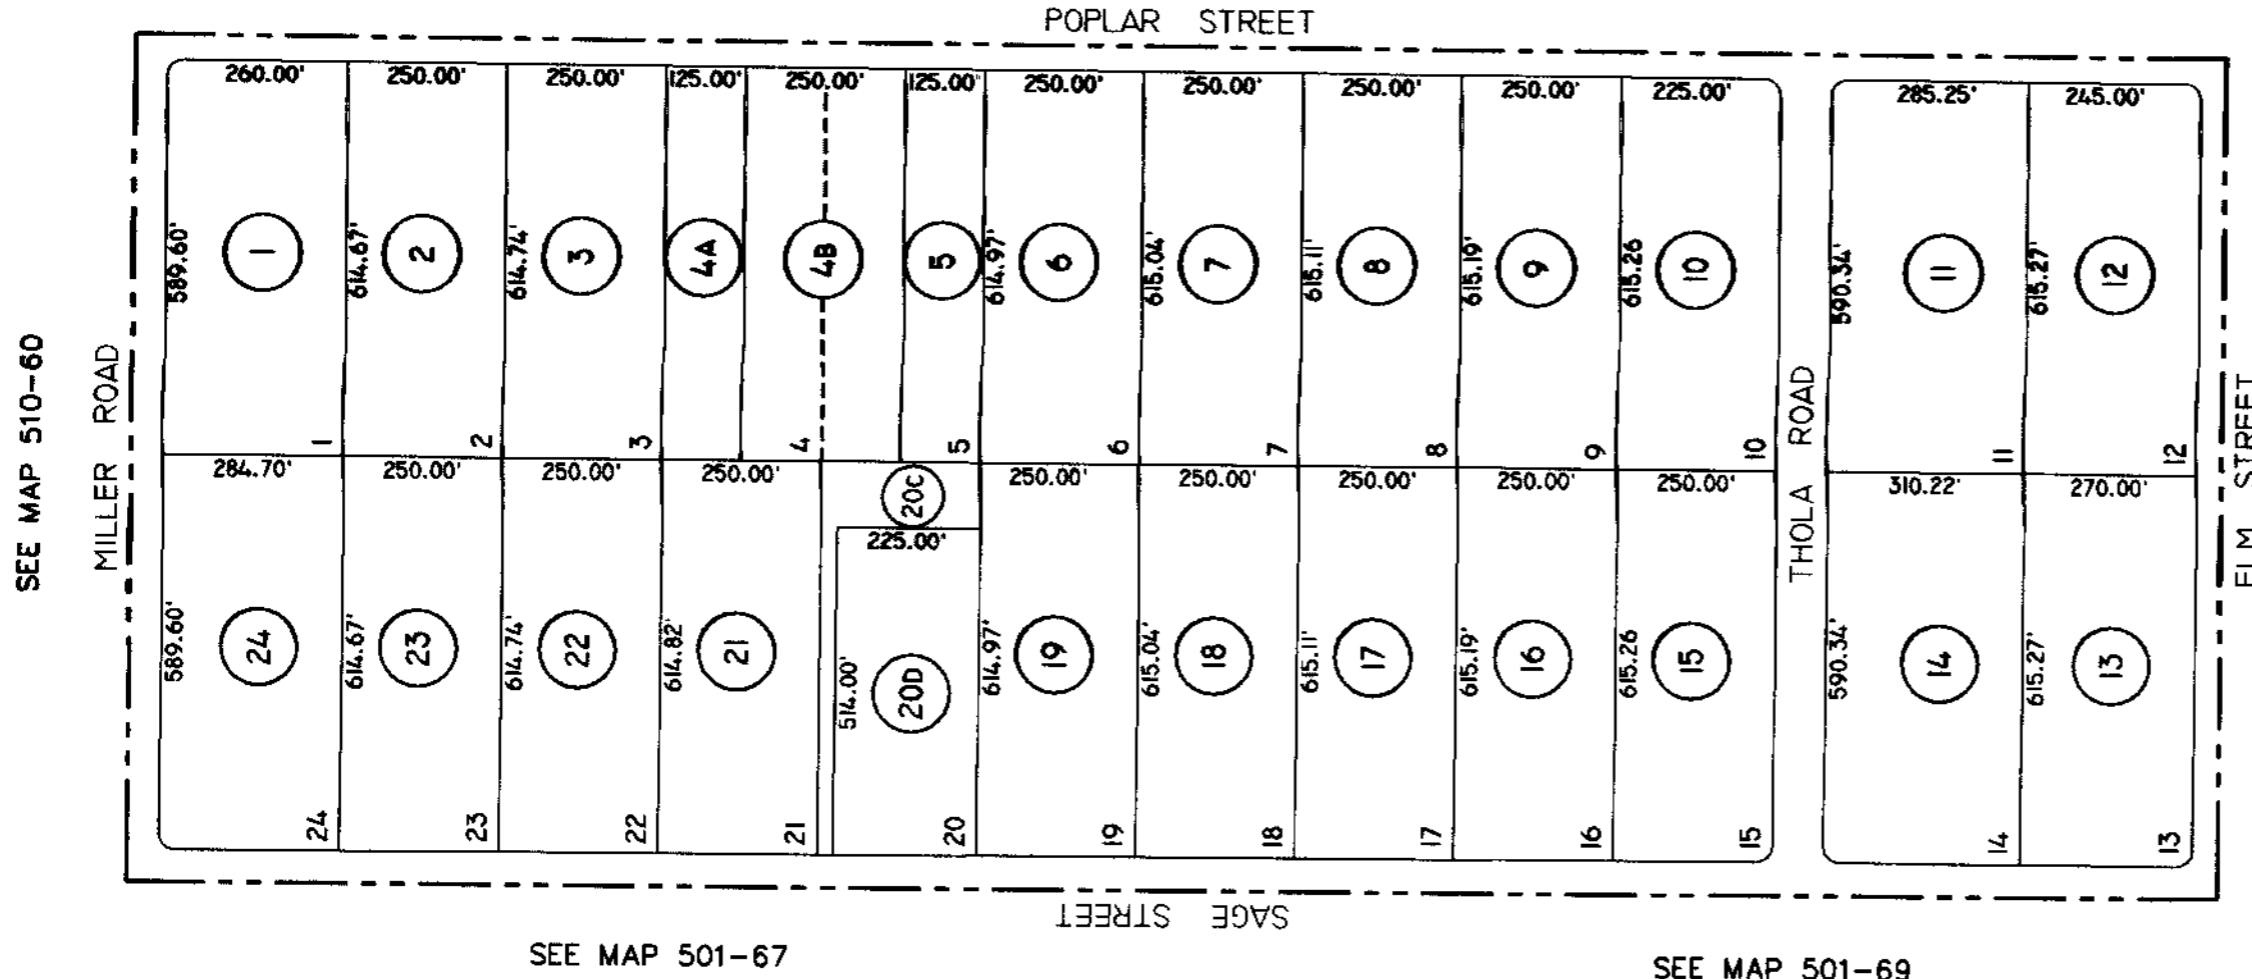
POPLAR STREET

SEE MAP 510-60

MILLER ROAD

260.00' 250.00' 250.00' 125.00' 250.00' 125.00' 250.00' 250.00' 250.00' 250.00' 225.00'

589.60' 1 614.67' 2 614.74' 3 4A 4B 5 614.97' 6 615.04' 7 615.11' 8 615.19' 9 615.26 10

1 2 3 4 5 6 7 8 9 10

284.70' 250.00' 250.00' 250.00' 20C 250.00' 250.00' 250.00' 250.00' 250.00'

225.00'

589.60' 24 614.67' 23 614.74' 22 614.82' 21 514.00' 20D 614.97' 19 615.04' 18 615.11' 17 615.19' 16 615.26 15

24 23 22 21 20 19 18 17 16 15

THOLA ROAD

285.25' 245.00'

590.34' 11 615.27' 12

11 12

310.22' 270.00'

590.34' 14 615.27' 13

14 13

ELM STREET

SAGE STREET

SEE MAP 501-67

SEE MAP 501-69